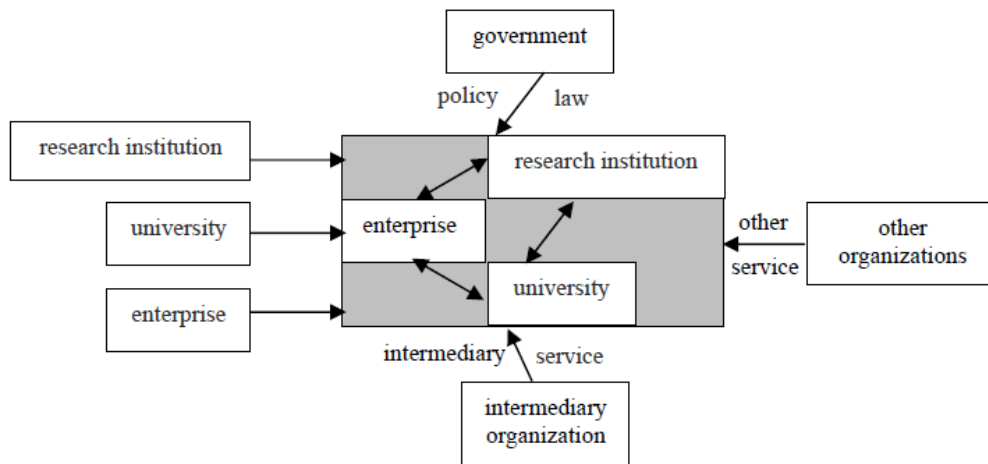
government

policy law

research institution

research institution

university

enterprise

other

other organizations

service

university

enterprise

intermediary service

intermediary organization